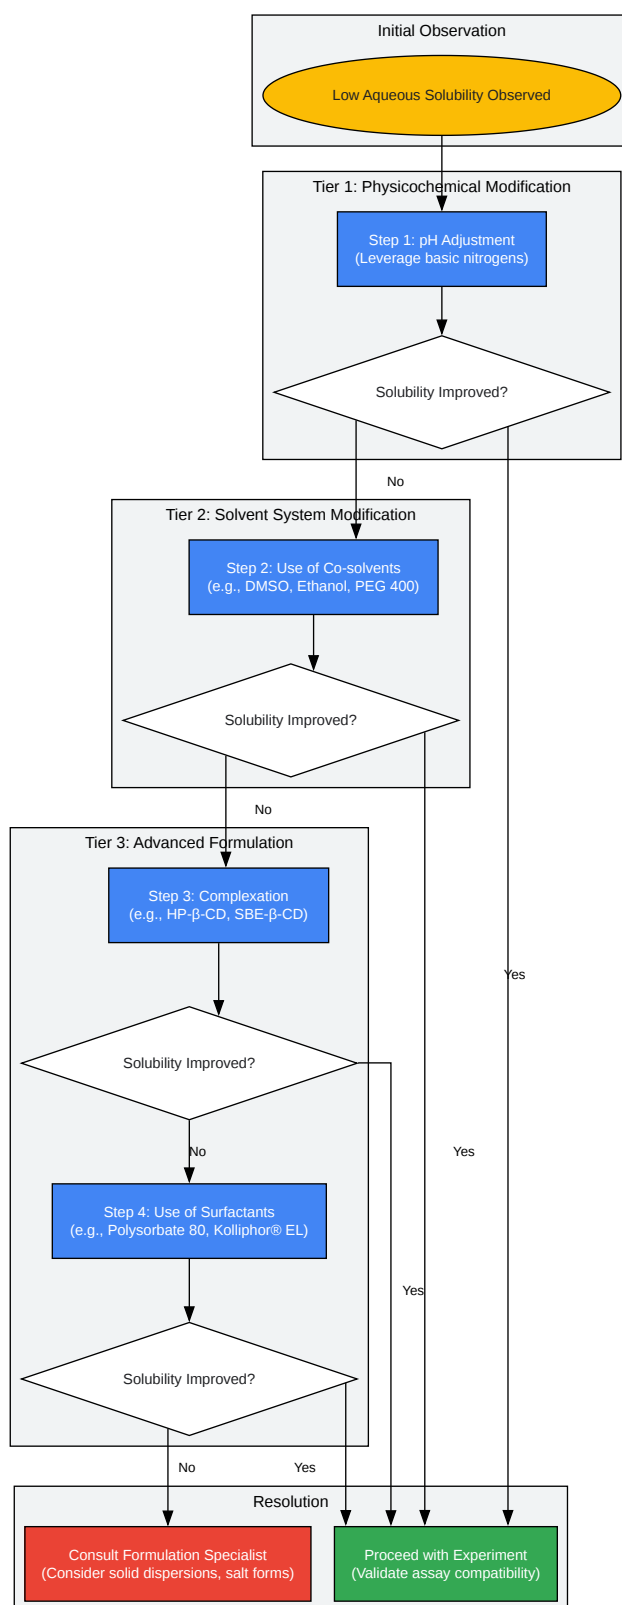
Initial Observation

Low Aqueous Solubility Observed

Tier 1: Physicochemical Modification

Step 1: pH Adjustment (Leverage basic nitrogens)

Solubility Improved?

No

Tier 2: Solvent System Modification

Step 2: Use of Co-solvents (e.g., DMSO, Ethanol, PEG 400)

Solubility Improved?

No

Tier 3: Advanced Formulation

Step 3: Complexation (e.g., HP-β-CD, SBE-β-CD)

Yes

Solubility Improved?

No

Yes

Step 4: Use of Surfactants (e.g., Polysorbate 80, Kolliphor® EL)

Yes

Solubility Improved?

No

Yes

Resolution

Consult Formulation Specialist (Consider solid dispersions, salt forms)

Proceed with Experiment (Validate assay compatibility)